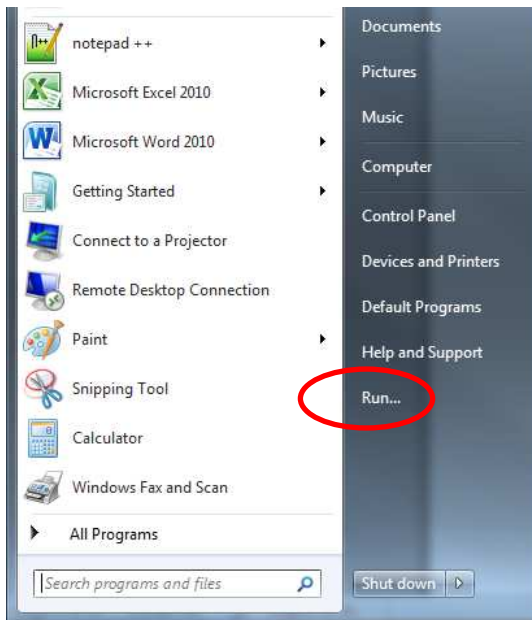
notepad ++
Microsoft Excel 2010
Microsoft Word 2010
Getting Started
Connect to a Projector
Remote Desktop Connection
Paint
Snipping Tool
Calculator
Windows Fax and Scan
All Programs
Search programs and files

Documents
Pictures
Music
Computer
Control Panel
Devices and Printers
Default Programs
Help and Support
Run...
Shut down